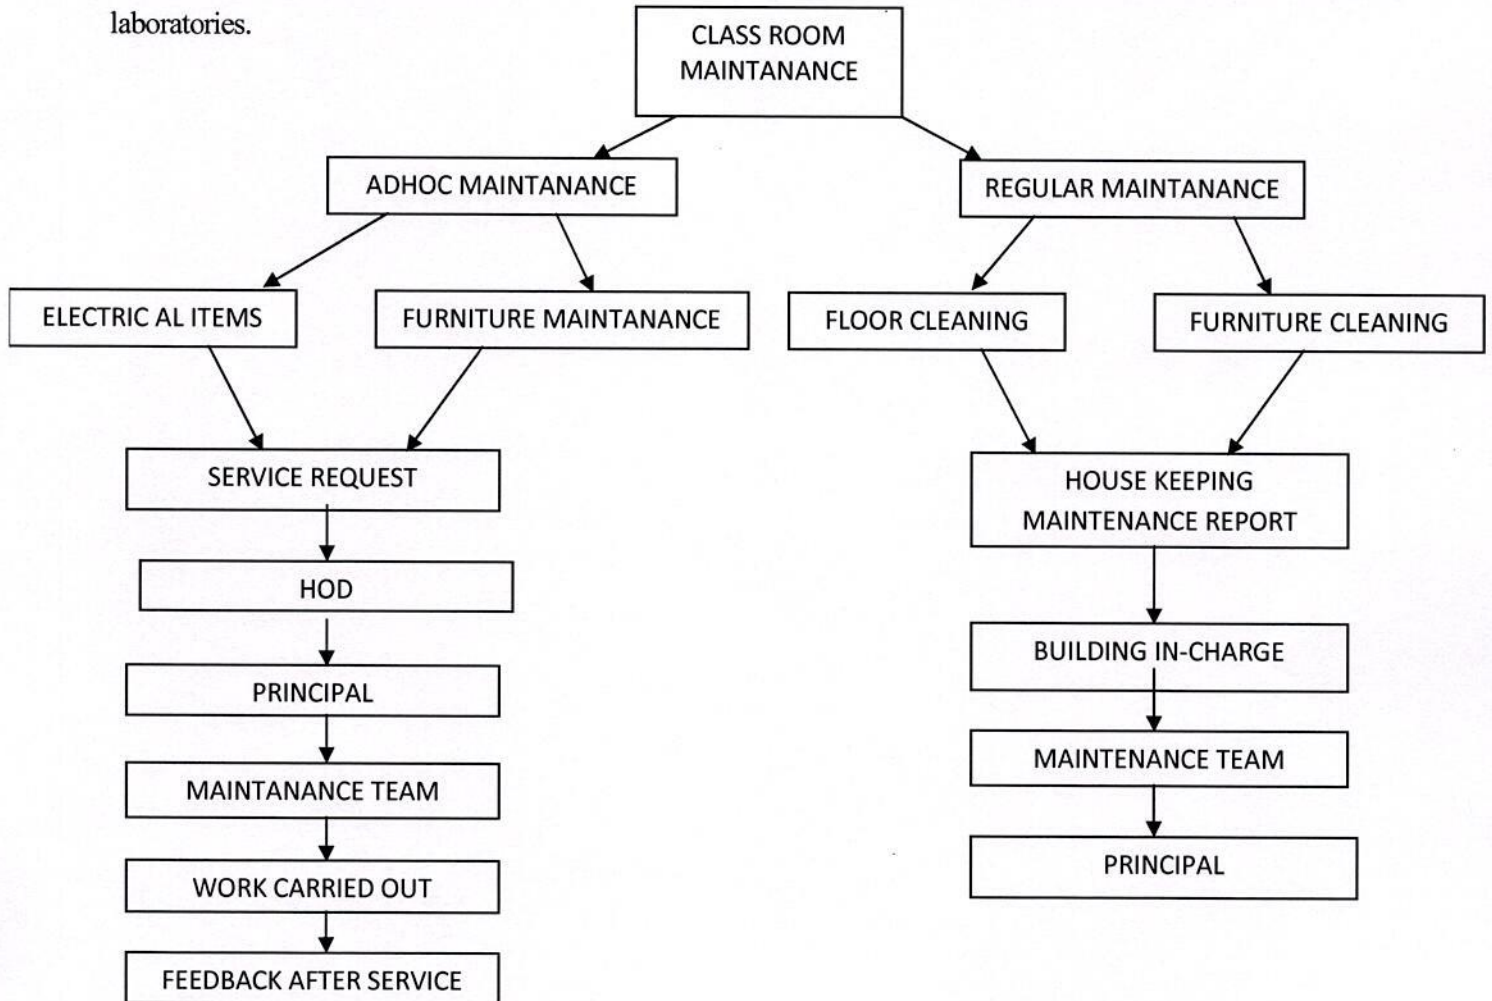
laboratories.

CLASS ROOM MAINTANANCE

ADHOC MAINTANANCE

REGULAR MAINTANANCE

ELECTRIC AL ITEMS

FURNITURE MAINTANANCE

FLOOR CLEANING

FURNITURE CLEANING

SERVICE REQUEST

HOD

PRINCIPAL

MAINTANANCE TEAM

WORK CARRIED OUT

FEEDBACK AFTER SERVICE

HOUSE KEEPING MAINTENANCE REPORT

BUILDING IN-CHARGE

MAINTENANCE TEAM

PRINCIPAL